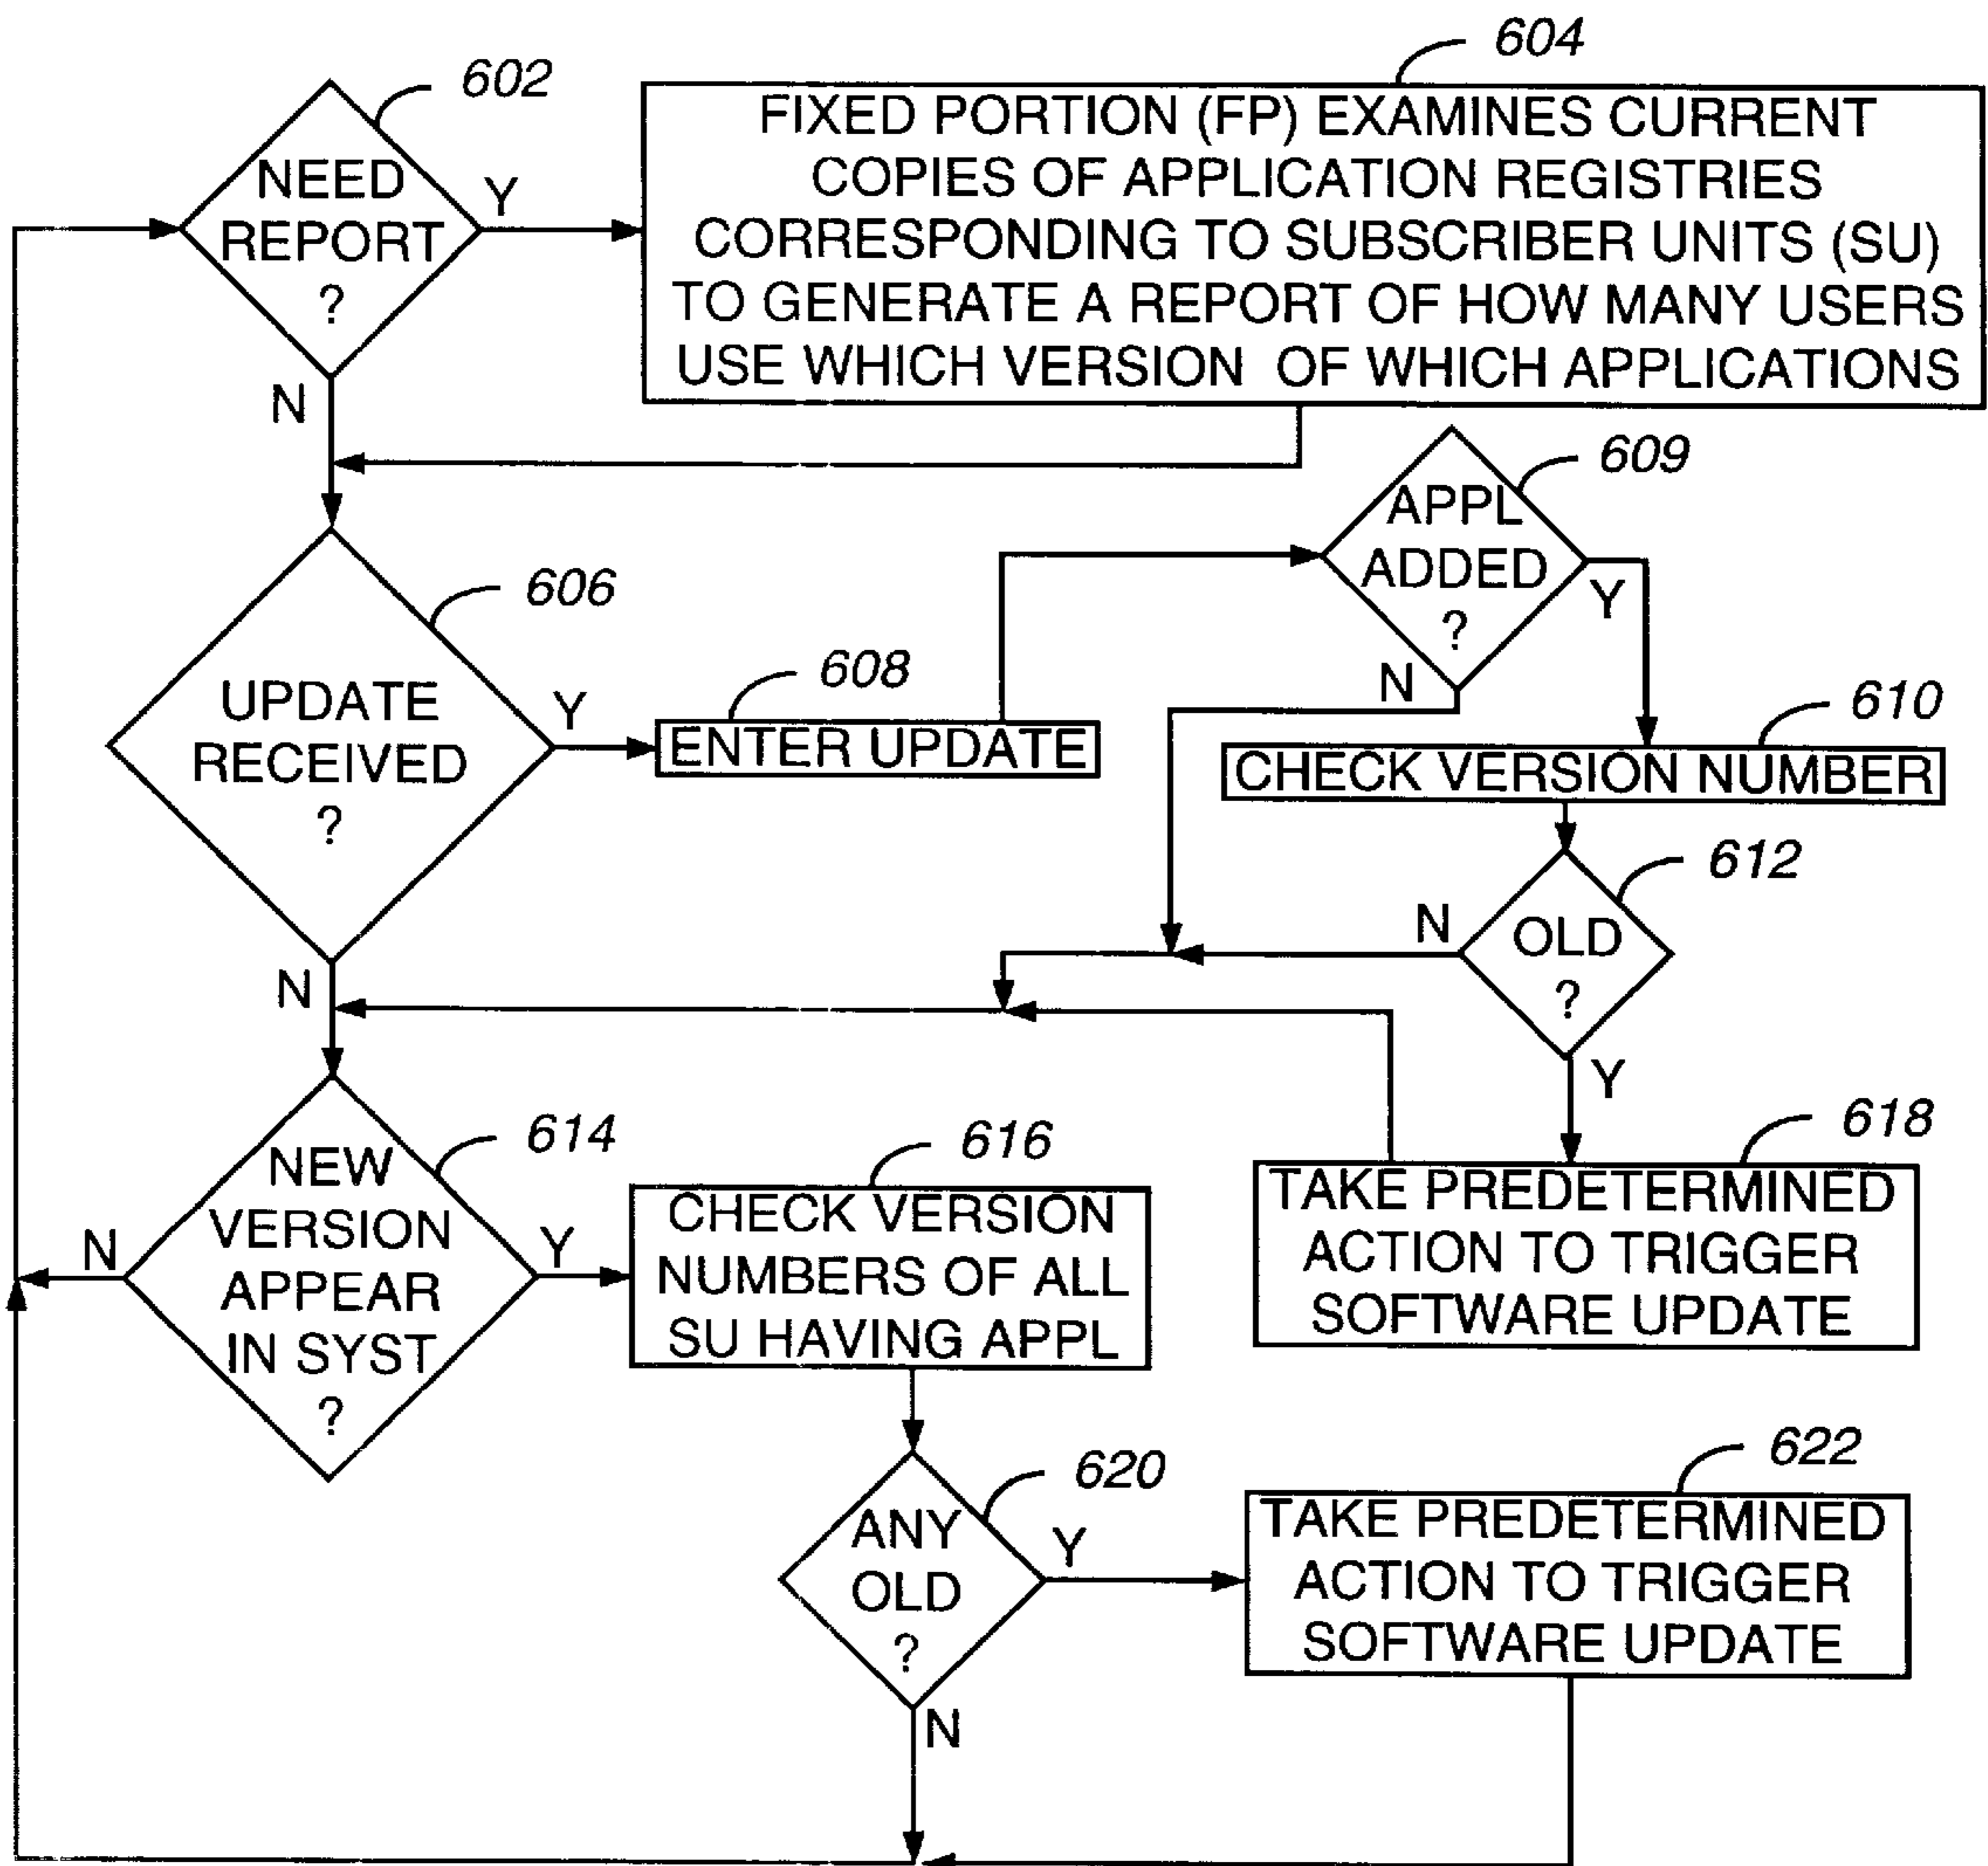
602
NEED REPORT ?
Y
N

604
FIXED PORTION (FP) EXAMINES CURRENT COPIES OF APPLICATION REGISTRIES CORRESPONDING TO SUBSCRIBER UNITS (SU) TO GENERATE A REPORT OF HOW MANY USERS USE WHICH VERSION OF WHICH APPLICATIONS

606
UPDATE RECEIVED ?
Y
N

608
ENTER UPDATE

609
APPL ADDED ?
Y
N

610
CHECK VERSION NUMBER

612
OLD ?
N
Y

618
TAKE PREDETERMINED ACTION TO TRIGGER SOFTWARE UPDATE

614
NEW VERSION APPEAR IN SYST ?
N
Y

616
CHECK VERSION NUMBERS OF ALL SU HAVING APPL

620
ANY OLD ?
Y
N

622
TAKE PREDETERMINED ACTION TO TRIGGER SOFTWARE UPDATE